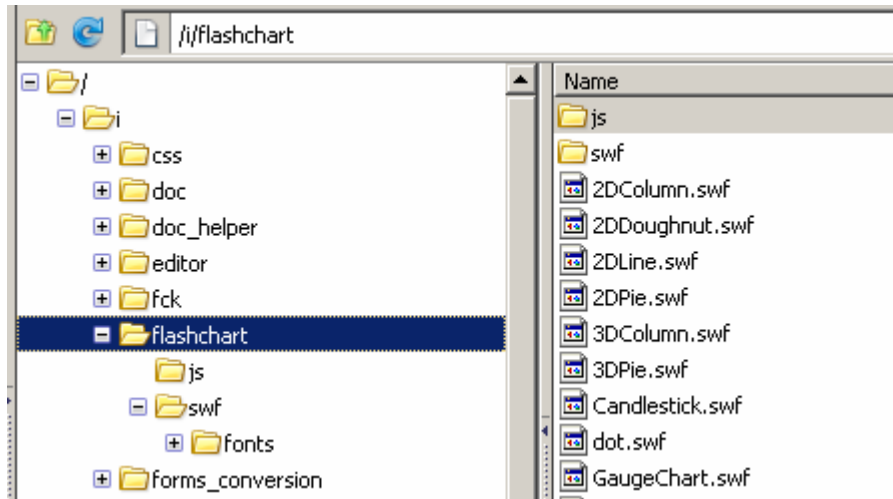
/i/flashchart

/
i
css
doc
doc_helper
editor
fck
flashchart
js
swf
fonts
forms_conversion

Name
js
swf
2DColumn.swf
2DDoughnut.swf
2DLine.swf
2DPie.swf
3DColumn.swf
3DPie.swf
Candlestick.swf
dot.swf
GaugeChart.swf